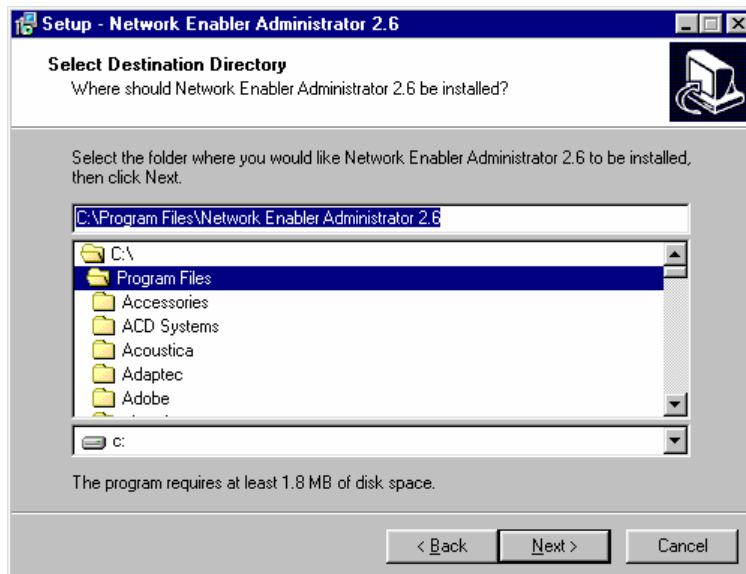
Setup - Network Enabler Administrator 2.6

Select Destination Directory
Where should Network Enabler Administrator 2.6 be installed?

Select the folder where you would like Network Enabler Administrator 2.6 to be installed, then click Next.

C:\Program Files\Network Enabler Administrator 2.6

C:\
Program Files
Accessories
ACD Systems
Acoustica
Adaptec
Adobe
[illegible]

c:

The program requires at least 1.8 MB of disk space.

< Back
Next >
Cancel